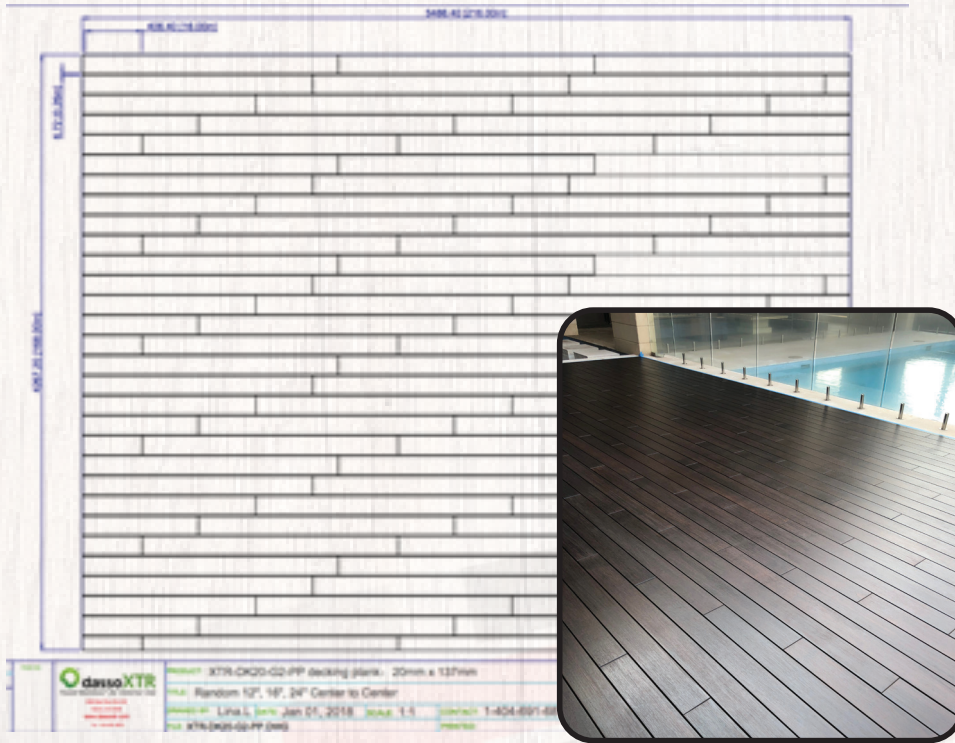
5486.40 [216.00in]

406.40 [16.00in]

6.73 [0.26in]

4267.20 [168.00in]

dassoXTR

PRODUCT XTR-DK20-G2-PP decking plank - 20mm x 137mm

TITLE Random 12", 16", 24" Center to Center

DRAWN BY Lina L DATE Jan 01, 2018 SCALE 1:1 CONTACT 1-404-691-6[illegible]

FILE XTR-DK20-G2-PP.DWG PRINTED